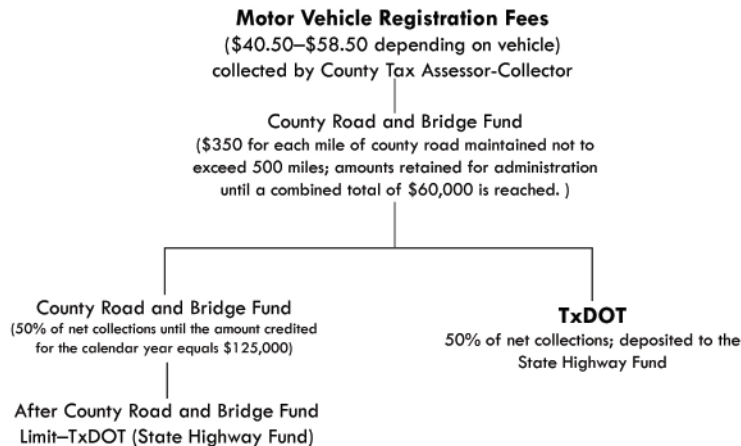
**Motor Vehicle Registration Fees**
(\$40.50–\$58.50 depending on vehicle)
collected by County Tax Assessor-Collector

County Road and Bridge Fund
(\$350 for each mile of county road maintained not to exceed 500 miles; amounts retained for administration until a combined total of \$60,000 is reached. )

County Road and Bridge Fund
(50% of net collections until the amount credited for the calendar year equals \$125,000)

After County Road and Bridge Fund Limit–TxDOT (State Highway Fund)

**TxDOT**
50% of net collections; deposited to the State Highway Fund